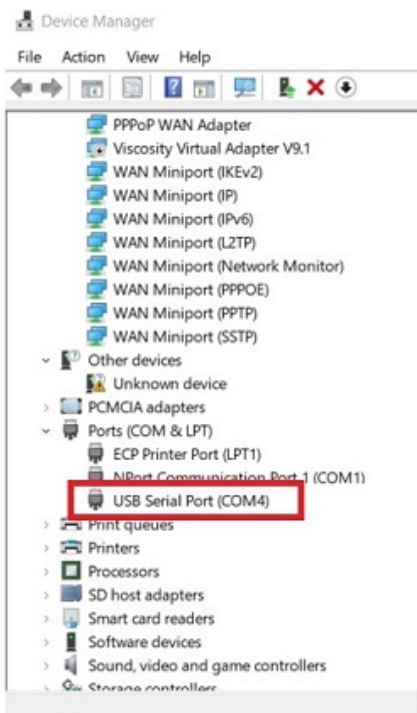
Device Manager

File Action View Help

PPPoP WAN Adapter
Viscosity Virtual Adapter V9.1
WAN Miniport (IKEv2)
WAN Miniport (IP)
WAN Miniport (IPv6)
WAN Miniport (L2TP)
WAN Miniport (Network Monitor)
WAN Miniport (PPPOE)
WAN Miniport (PPTP)
WAN Miniport (SSTP)
Other devices
Unknown device
PCMCIA adapters
Ports (COM & LPT)
ECP Printer Port (LPT1)
NPort Communication Port 1 (COM1)
USB Serial Port (COM4)
Print queues
Printers
Processors
SD host adapters
Smart card readers
Software devices
Sound, video and game controllers
Storage controllers